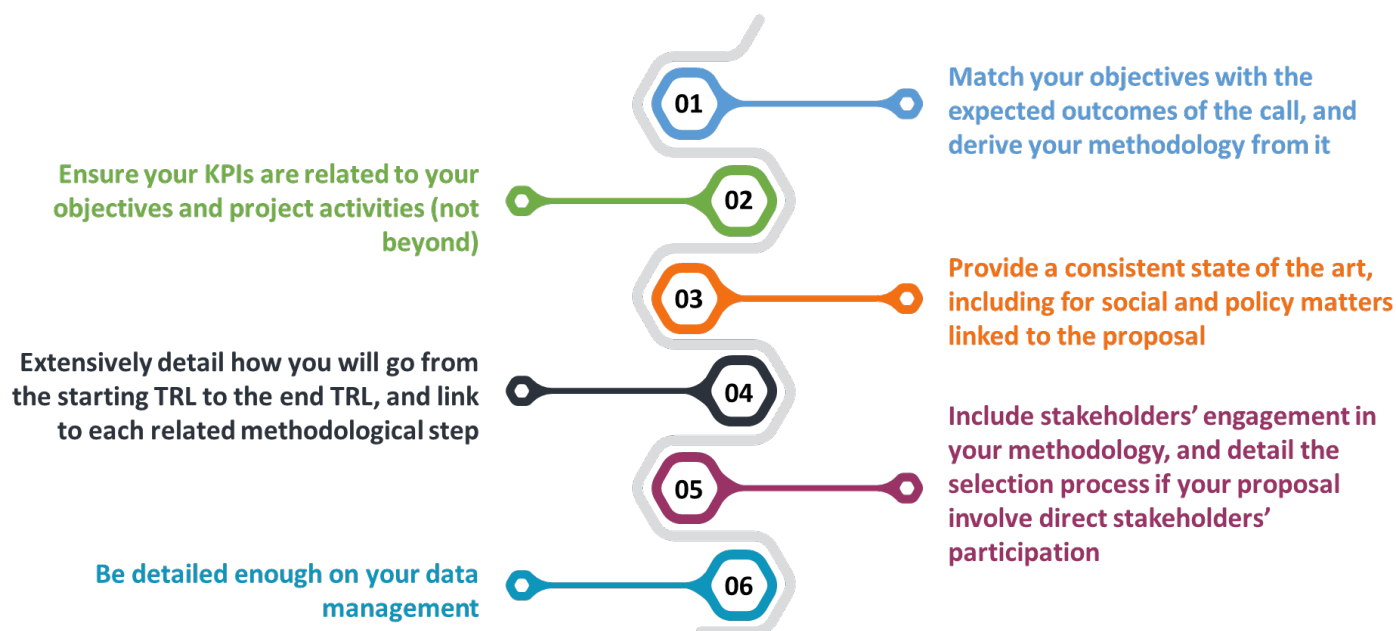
01

Match your objectives with the expected outcomes of the call, and derive your methodology from it

Ensure your KPIs are related to your objectives and project activities (not beyond)

02

03

Provide a consistent state of the art, including for social and policy matters linked to the proposal

Extensively detail how you will go from the starting TRL to the end TRL, and link to each related methodological step

04

Include stakeholders' engagement in your methodology, and detail the selection process if your proposal involve direct stakeholders' participation

05

Be detailed enough on your data management

06